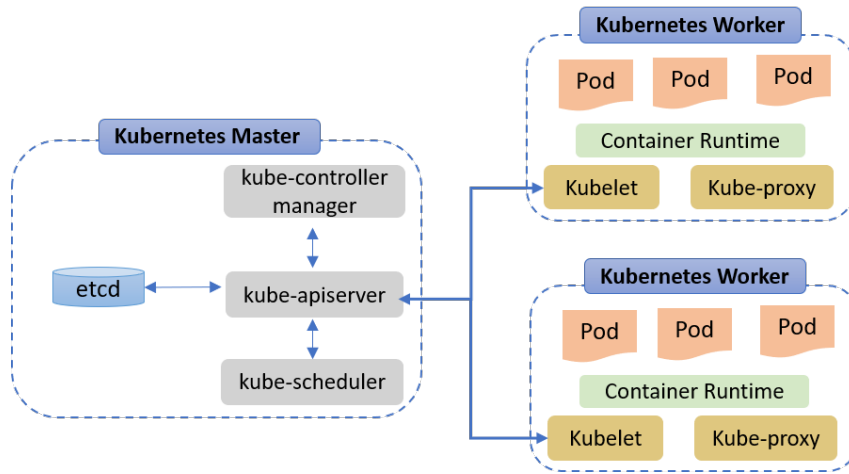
Kubernetes Worker

Pod

Pod

Pod

Container Runtime

Kubelet

Kube-proxy

Kubernetes Master

kube-controller manager

etcd

kube-apiserver

kube-scheduler

Kubernetes Worker

Pod

Pod

Pod

Container Runtime

Kubelet

Kube-proxy